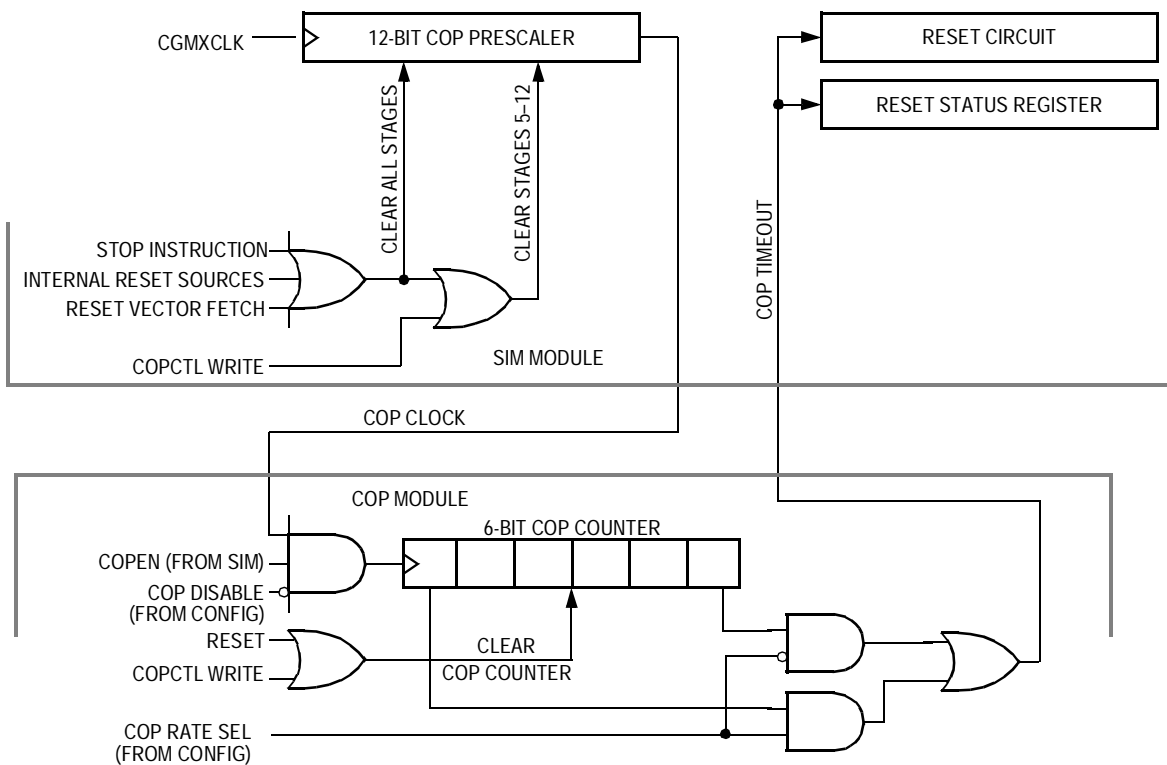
CGMXCLK
12-BIT COP PRESCALER
RESET CIRCUIT
RESET STATUS REGISTER
CLEAR ALL STAGES
CLEAR STAGES 5–12
COP TIMEOUT
STOP INSTRUCTION
INTERNAL RESET SOURCES
RESET VECTOR FETCH
COPCTL WRITE
SIM MODULE
COP CLOCK
COP MODULE
6-BIT COP COUNTER
COPEN (FROM SIM)
COP DISABLE (FROM CONFIG)
RESET
COPCTL WRITE
CLEAR COP COUNTER
COP RATE SEL (FROM CONFIG)